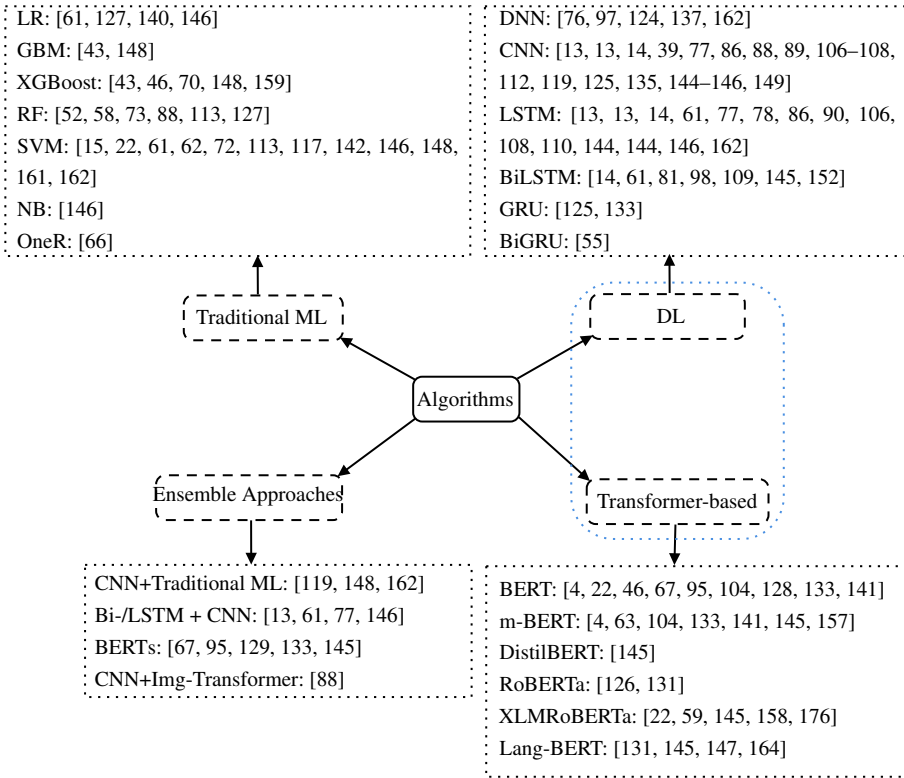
LR: [61, 127, 140, 146]
GBM: [43, 148]
XGBoost: [43, 46, 70, 148, 159]
RF: [52, 58, 73, 88, 113, 127]
SVM: [15, 22, 61, 62, 72, 113, 117, 142, 146, 148, 161, 162]
NB: [146]
OneR: [66]

DNN: [76, 97, 124, 137, 162]
CNN: [13, 13, 14, 39, 77, 86, 88, 89, 106–108, 112, 119, 125, 135, 144–146, 149]
LSTM: [13, 13, 14, 61, 77, 78, 86, 90, 106, 108, 110, 144, 144, 146, 162]
BiLSTM: [14, 61, 81, 98, 109, 145, 152]
GRU: [125, 133]
BiGRU: [55]

Traditional ML

DL

Algorithms

Ensemble Approaches

Transformer-based

CNN+Traditional ML: [119, 148, 162]
Bi-/LSTM + CNN: [13, 61, 77, 146]
BERTs: [67, 95, 129, 133, 145]
CNN+Img-Transformer: [88]

BERT: [4, 22, 46, 67, 95, 104, 128, 133, 141]
m-BERT: [4, 63, 104, 133, 141, 145, 157]
DistilBERT: [145]
RoBERTa: [126, 131]
XLMRoBERTa: [22, 59, 145, 158, 176]
Lang-BERT: [131, 145, 147, 164]